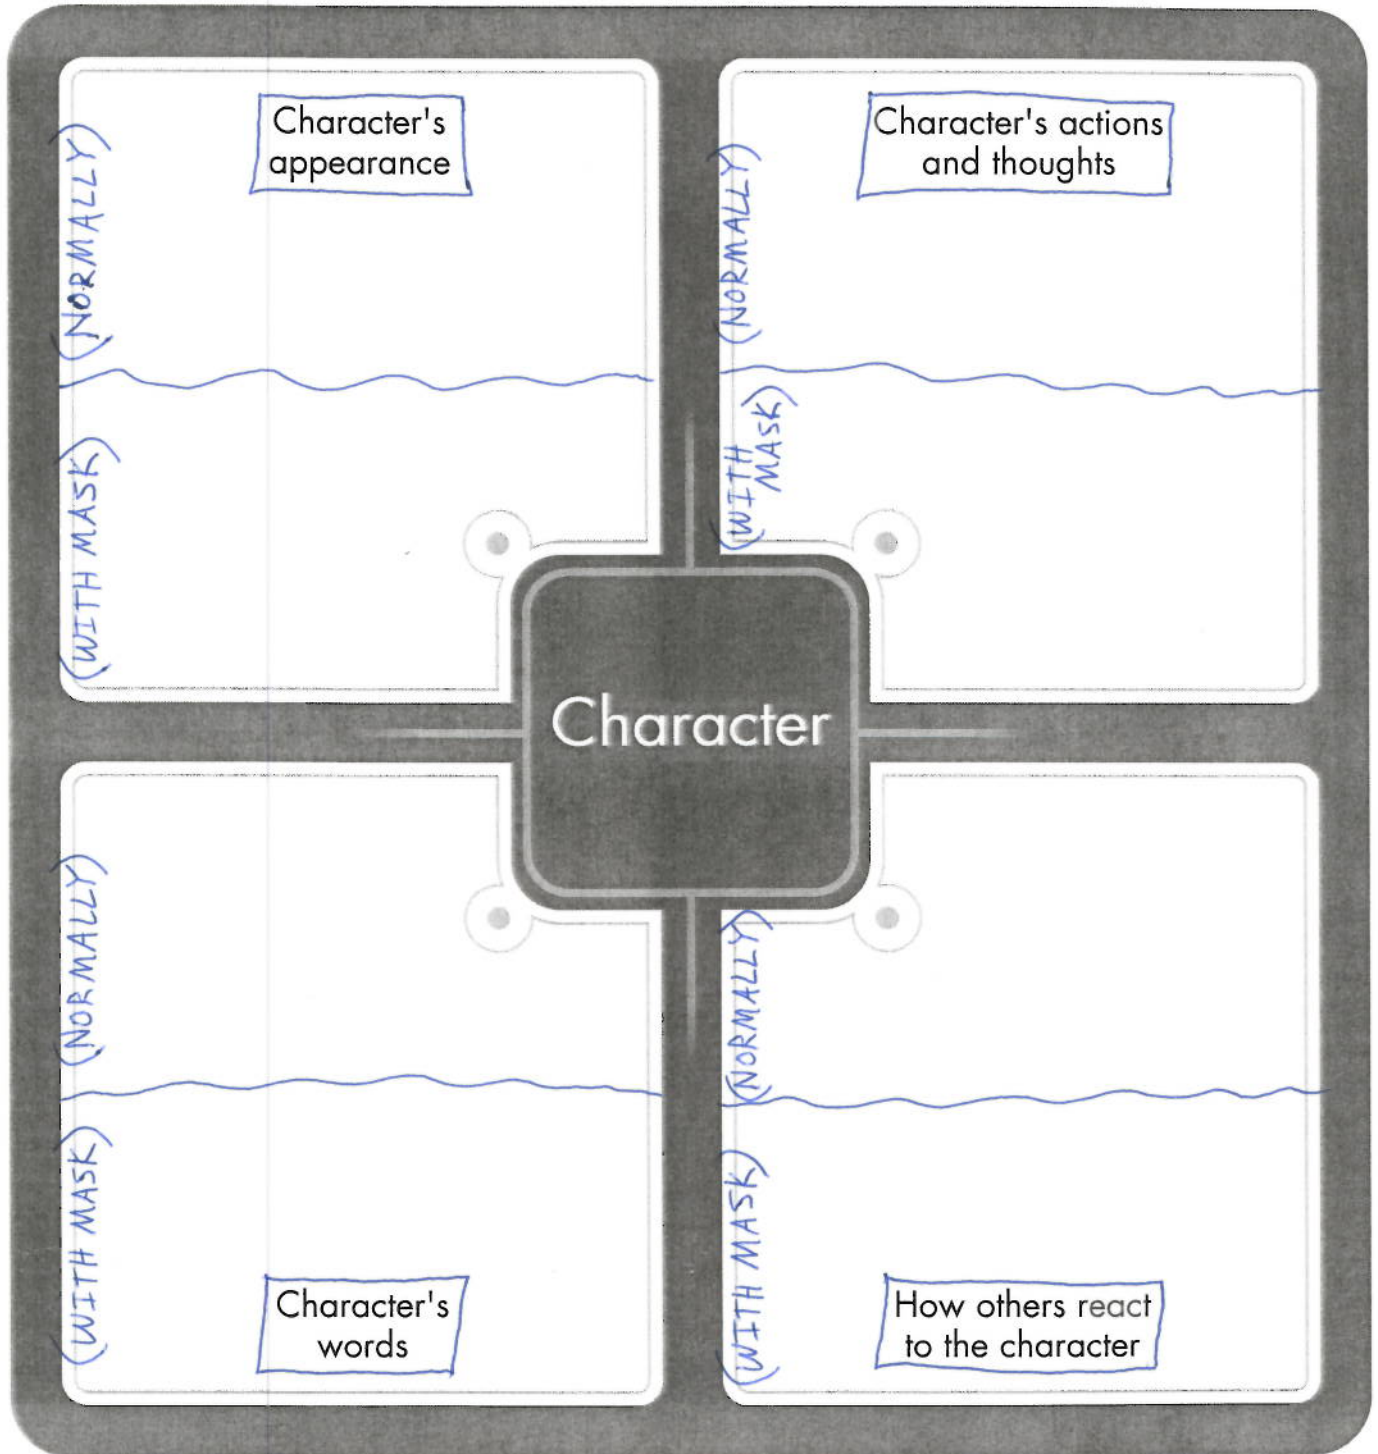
(NORMALLY)

Character's appearance

(WITH MASK)

(NORMALLY)

Character's actions and thoughts

(WITH MASK)

Character

(NORMALLY)

(WITH MASK)

Character's words

(NORMALLY)

(WITH MASK)

How others react to the character